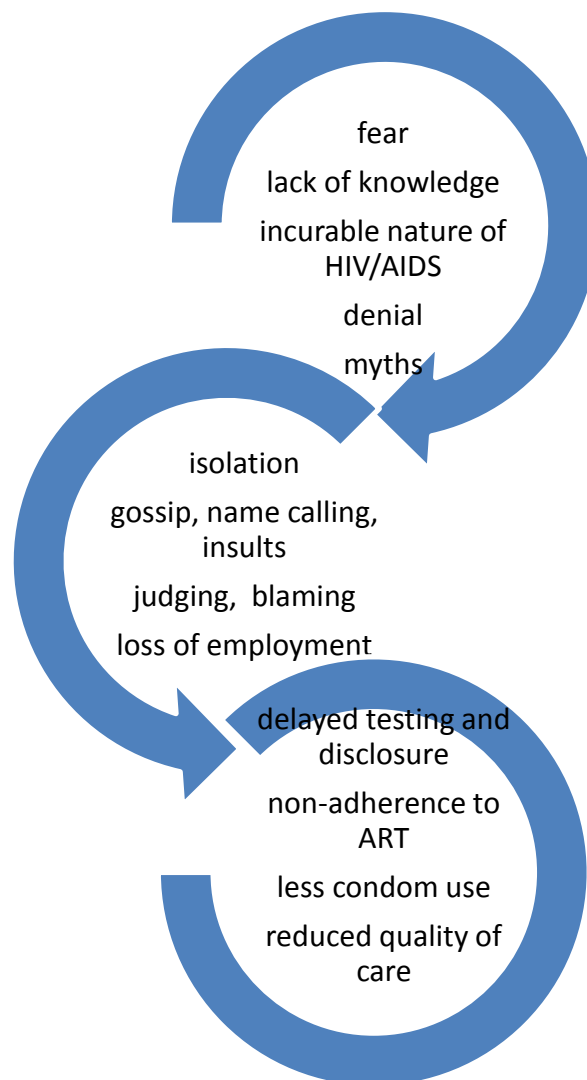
fear

lack of knowledge

incurable nature of HIV/AIDS

denial

myths

isolation

gossip, name calling, insults

judging, blaming

loss of employment

delayed testing and disclosure

non-adherence to ART

less condom use

reduced quality of care